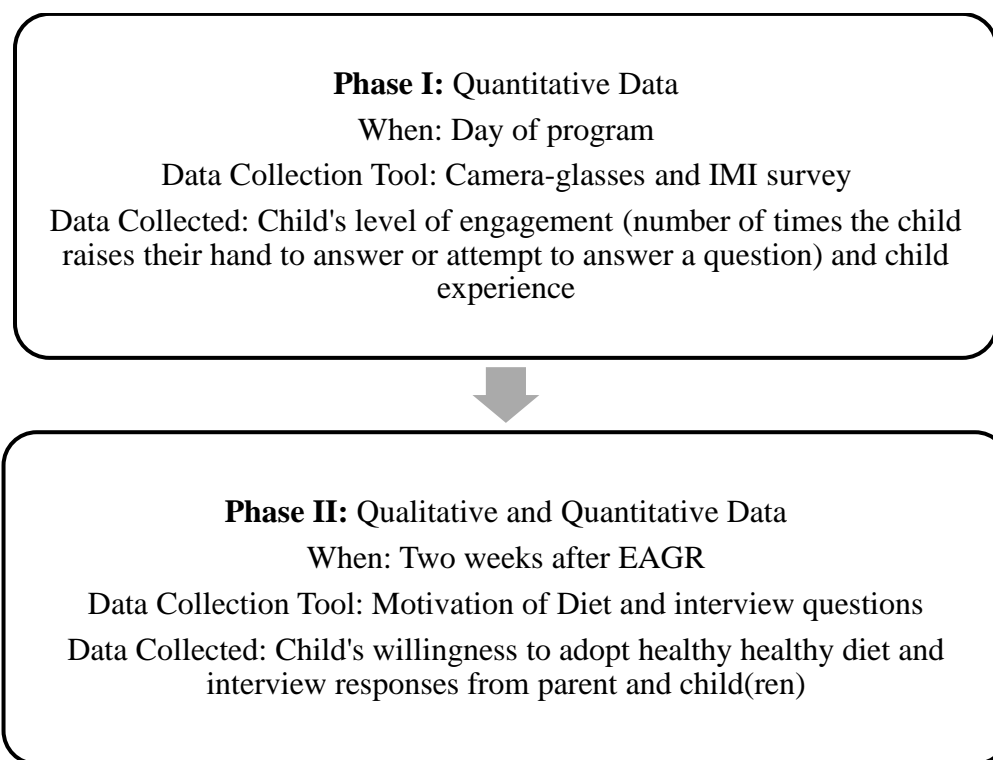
**Phase I:** Quantitative Data

When: Day of program

Data Collection Tool: Camera-glasses and IMI survey

Data Collected: Child's level of engagement (number of times the child raises their hand to answer or attempt to answer a question) and child experience

**Phase II:** Qualitative and Quantitative Data

When: Two weeks after EAGR

Data Collection Tool: Motivation of Diet and interview questions

Data Collected: Child's willingness to adopt healthy healthy diet and interview responses from parent and child(ren)